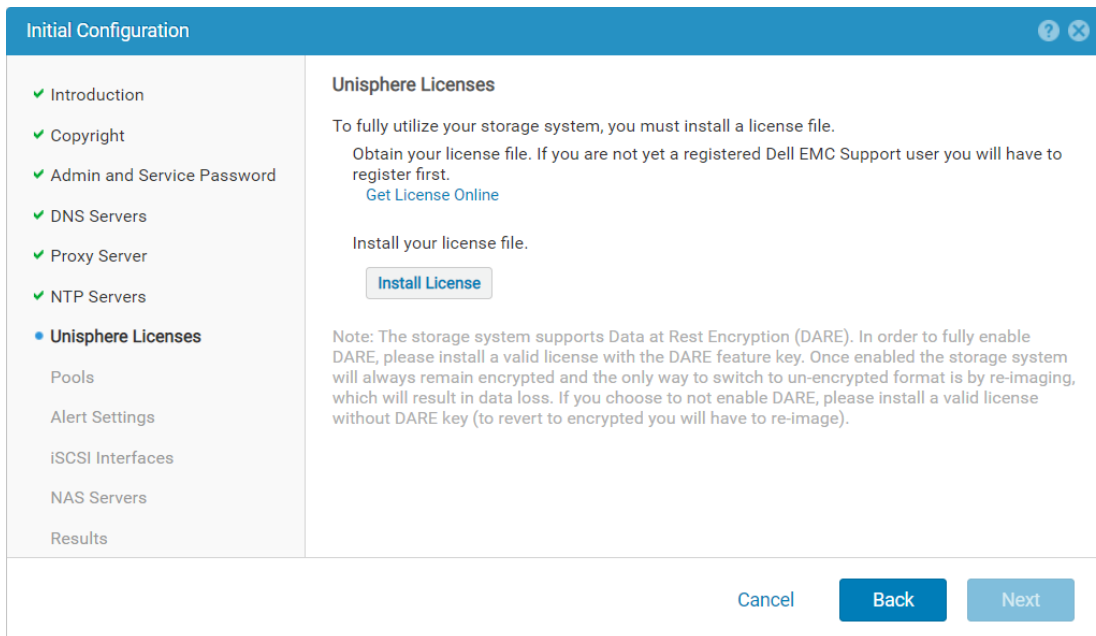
Initial Configuration

Introduction
Copyright
Admin and Service Password
DNS Servers
Proxy Server
NTP Servers
Unisphere Licenses
Pools
Alert Settings
iSCSI Interfaces
NAS Servers
Results

Unisphere Licenses

To fully utilize your storage system, you must install a license file.

Obtain your license file. If you are not yet a registered Dell EMC Support user you will have to register first.
Get License Online

Install your license file.
Install License

Note: The storage system supports Data at Rest Encryption (DARE). In order to fully enable DARE, please install a valid license with the DARE feature key. Once enabled the storage system will always remain encrypted and the only way to switch to un-encrypted format is by re-imaging, which will result in data loss. If you choose to not enable DARE, please install a valid license without DARE key (to revert to encrypted you will have to re-image).

Cancel
Back
Next